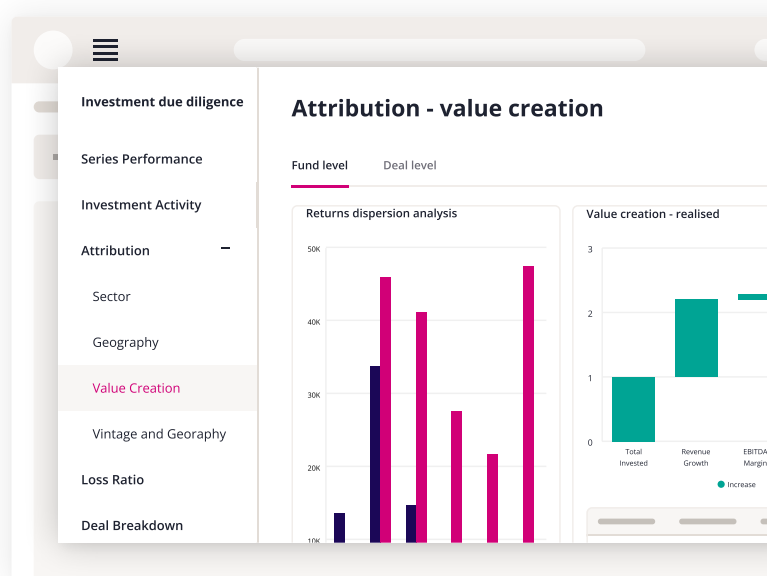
Investment due diligence

Series Performance

Investment Activity

Attribution −

Sector

Geography

Value Creation

Vintage and Georaphy

Loss Ratio

Deal Breakdown

Attribution - value creation

Fund level

Deal level

Returns dispersion analysis

50K

40K

30K

20K

10K

Value creation - realised

3

2

1

0

Total Invested

Revenue Growth

EBITDA Margin

Increase